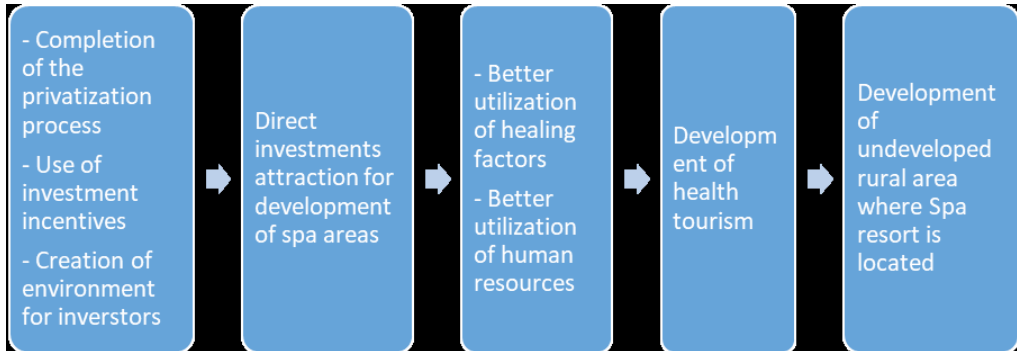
- Completion of the privatization process

- Use of investment incentives

- Creation of environment for inverstors

Direct investments attraction for development of spa areas

- Better utilization of healing factors

- Better utilization of human resources

Developm ent of health tourism

Development of undeveloped rural area where Spa resort is located